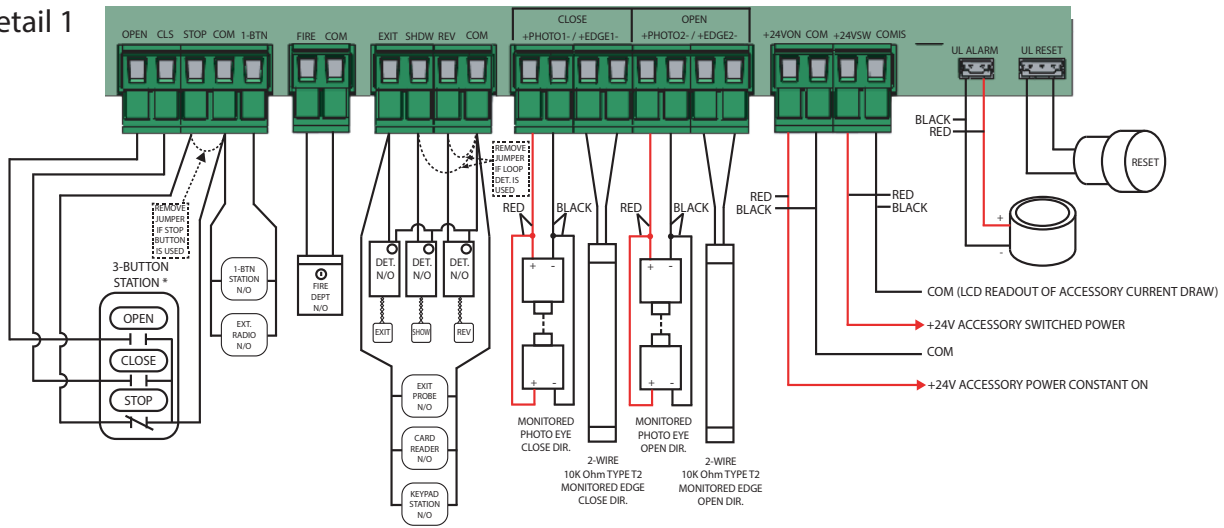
etail 1

OPEN CLS STOP COM 1-BTN

FIRE COM

EXIT SHDW REV COM

CLOSE
+PHOTO1- / +EDGE1-

OPEN
+PHOTO2- / +EDGE2-

+24VON COM +24VSW COMIS

UL ALARM

UL RESET

REMOVE JUMPER IF STOP BUTTON IS USED

REMOVE JUMPER IF LOOP DET. IS USED

3-BUTTON STATION *

OPEN

CLOSE

STOP

1-BTN STATION N/O

EXT. RADIO N/O

FIRE DEPT N/O

DET. N/O

DET. N/O

DET. N/O

EXIT

SHDW

REV

EXIT PROBE N/O

CARD READER N/O

KEYPAD STATION N/O

RED BLACK

RED BLACK

+ -

+ -

+ -

+ -

MONITORED PHOTO EYE CLOSE DIR.

2-WIRE 10K Ohm TYPE T2 MONITORED EDGE CLOSE DIR.

MONITORED PHOTO EYE OPEN DIR.

2-WIRE 10K Ohm TYPE T2 MONITORED EDGE OPEN DIR.

BLACK
RED

RESET

+
-

RED
BLACK

RED
BLACK

COM (LCD READOUT OF ACCESSORY CURRENT DRAW)

+24V ACCESSORY SWITCHED POWER

COM

+24V ACCESSORY POWER CONSTANT ON